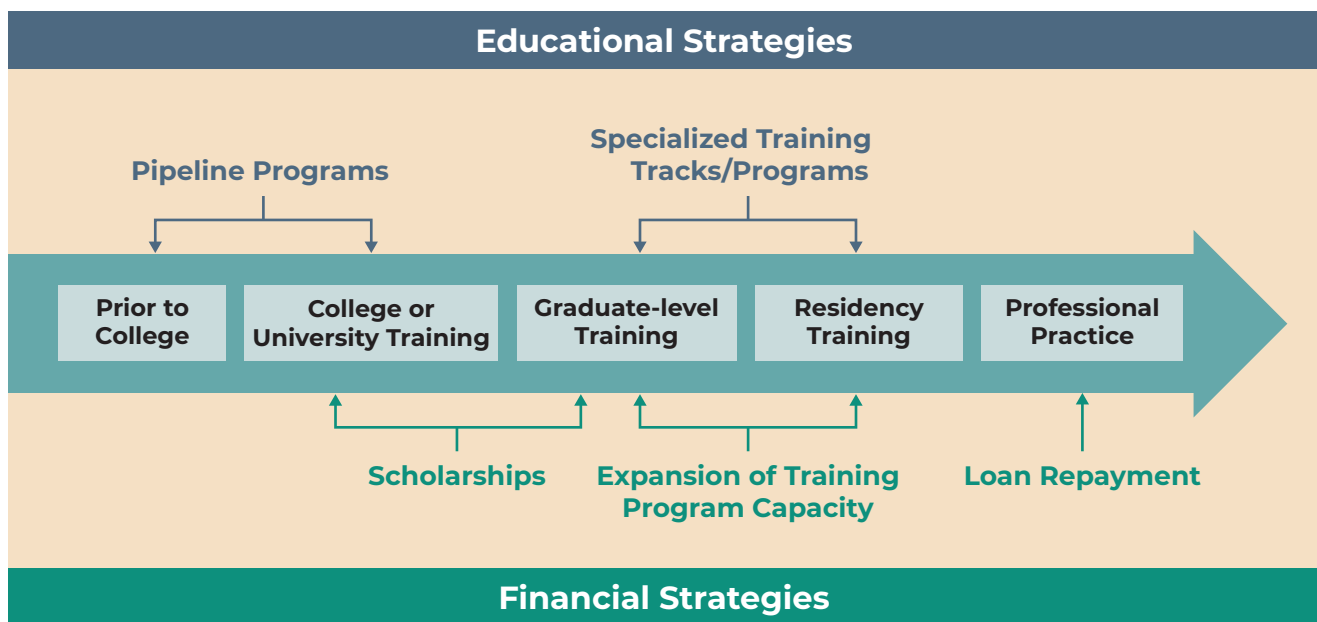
Educational Strategies

Pipeline Programs

Specialized Training Tracks/Programs

Prior to College

College or University Training

Graduate-level Training

Residency Training

Professional Practice

Scholarships

Expansion of Training Program Capacity

Loan Repayment

Financial Strategies